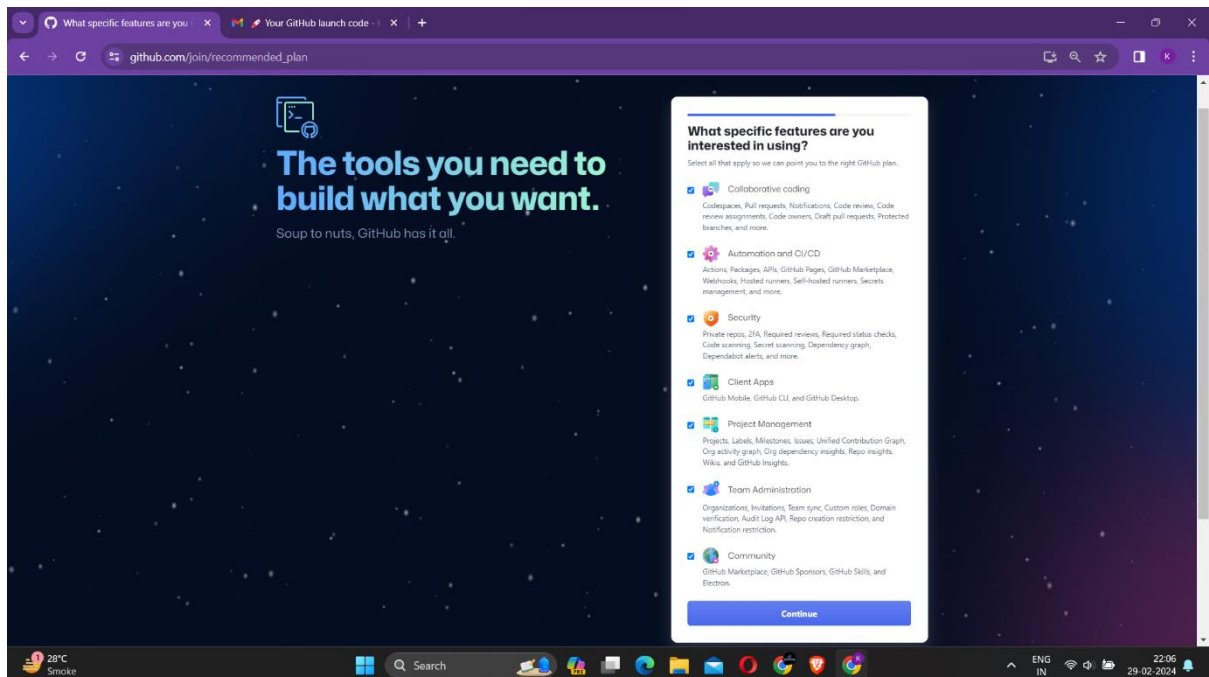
What specific features are you
Your GitHub launch code -
github.com/join/recommended_plan

The tools you need to build what you want.

Soup to nuts, GitHub has it all.

What specific features are you interested in using?

Select all that apply so we can point you to the right GitHub plan.

Collaborative coding
Codespaces, Pull requests, Notifications, Code review, Code review assignments, Code owners, Draft pull requests, Protected branches, and more.

Automation and CI/CD
Actions, Packages, APIs, GitHub Pages, GitHub Marketplace, Webhooks, Hosted runners, Self-hosted runners, Secrets management, and more.

Security
Private repos, 2FA, Required reviews, Required status checks, Code scanning, Secret scanning, Dependency graph, Dependabot alerts, and more.

Client Apps
GitHub Mobile, GitHub CLI, and GitHub Desktop.

Project Management
Projects, Labels, Milestones, Issues, Unified Contribution Graph, Org activity graph, Org dependency insights, Repo insights, Wikis, and GitHub Insights.

Team Administration
Organizations, Invitations, Team sync, Custom roles, Domain verification, Audit Log API, Repo creation restriction, and Notification restriction.

Community
GitHub Marketplace, GitHub Sponsors, GitHub Skills, and Electron.

Continue

28°C
Smoke
Search
ENG
IN
22:06
29-02-2024